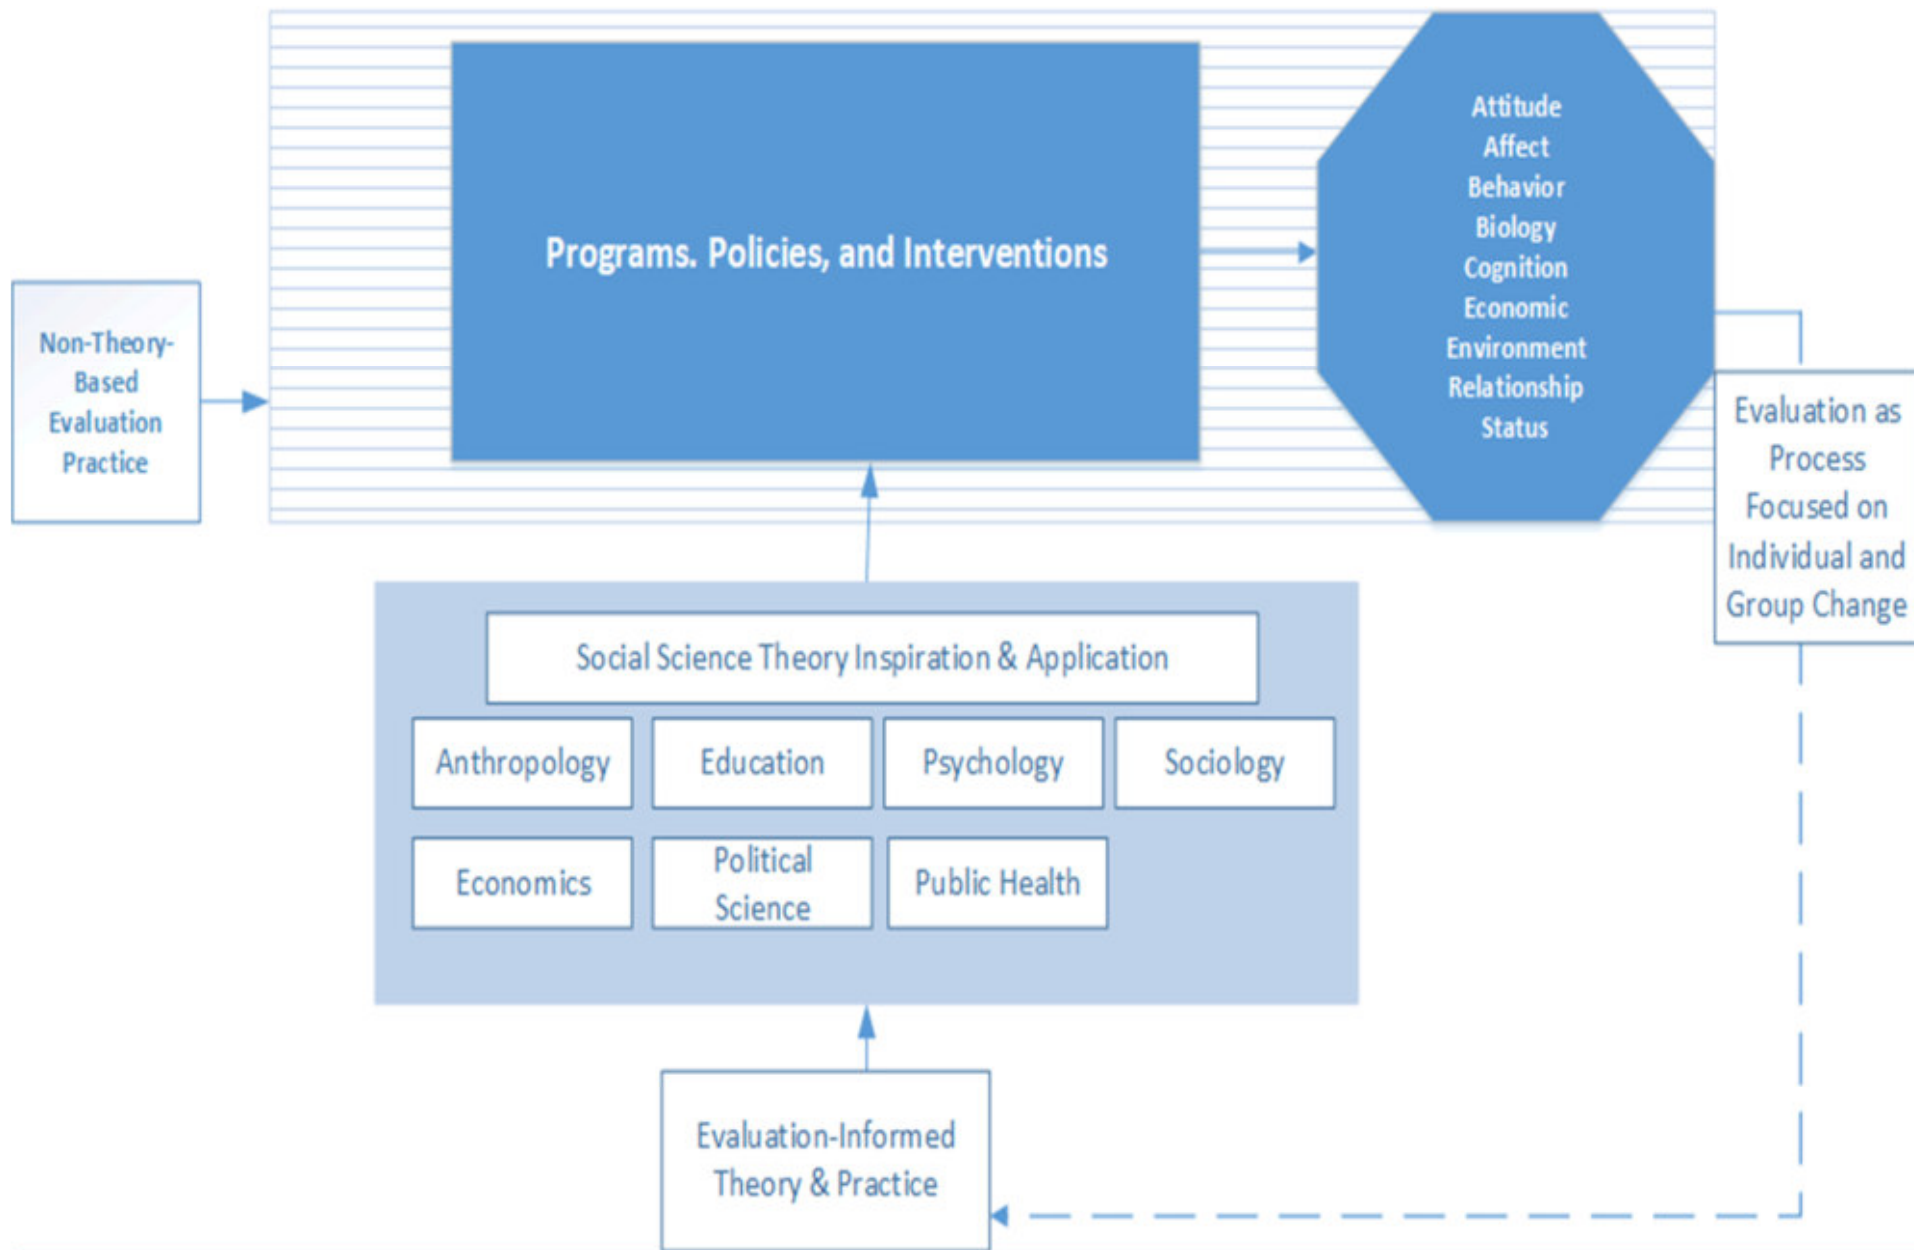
Programs. Policies, and Interventions

Attitude
Affect
Behavior
Biology
Cognition
Economic
Environment
Relationship
Status

Non-Theory-Based Evaluation Practice

Evaluation as Process Focused on Individual and Group Change

Social Science Theory Inspiration & Application

Anthropology

Education

Psychology

Sociology

Economics

Political Science

Public Health

Evaluation-Informed Theory & Practice